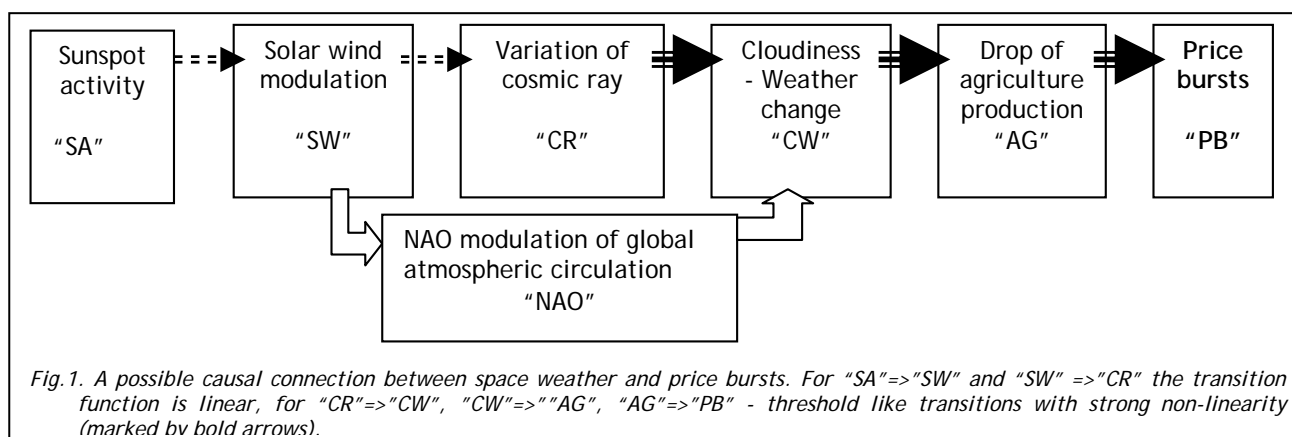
Sunspot activity

"SA"

Solar wind modulation

"SW"

Variation of cosmic ray

"CR"

Cloudiness - Weather change

"CW"

Drop of agriculture production

"AG"

Price bursts

"PB"

NAO modulation of global atmospheric circulation

"NAO"

Fig.1. A possible causal connection between space weather and price bursts. For "SA"=>"SW" and "SW" =>"CR" the transition function is linear, for "CR"=>"CW", "CW"=>""AG", "AG"=>"PB" - threshold like transitions with strong non-linearity (marked by bold arrows).